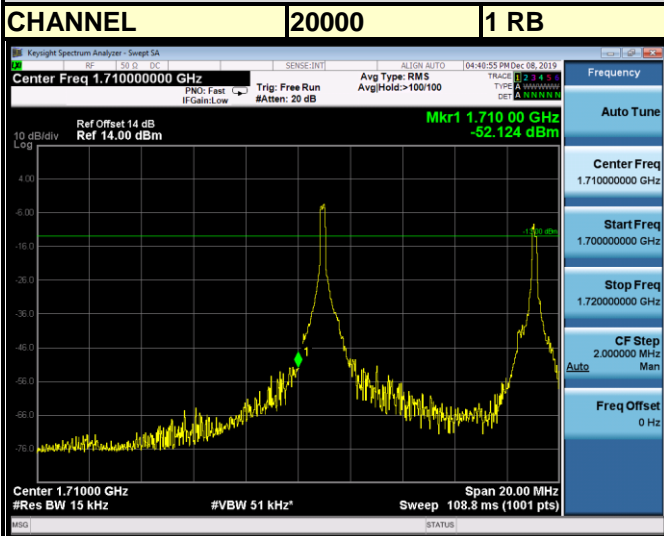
| CHANNEL | 20000 | 1 RB |
|---|---|---|

Keysight Spectrum Analyzer - Swept SA

RF 50 Ω DC SENSE:INT ALIGN AUTO 04:40:55 PM Dec 08, 2019

Center Freq 1.710000000 GHz

PNO: Fast IFGain:Low

Trig: Free Run #Atten: 20 dB

Avg Type: RMS Avg|Hold:>100/100

TRACE 1 2 3 4 5 6 TYPE A WWWWW DET A NNNNN

Frequency

Ref Offset 14 dB
10 dB/div Ref 14.00 dBm
Log

Mkr1 1.710 00 GHz
-52.124 dBm

4.00
-6.00
-16.0
-26.0
-36.0
-46.0
-56.0
-66.0
-76.0

-13.00 dBm

1

Center 1.71000 GHz
#Res BW 15 kHz
#VBW 51 kHz*
Span 20.00 MHz
Sweep 108.8 ms (1001 pts)

Auto Tune

Center Freq 1.710000000 GHz

Start Freq 1.700000000 GHz

Stop Freq 1.720000000 GHz

CF Step 2.000000 MHz Auto Man

Freq Offset 0 Hz

MSG STATUS